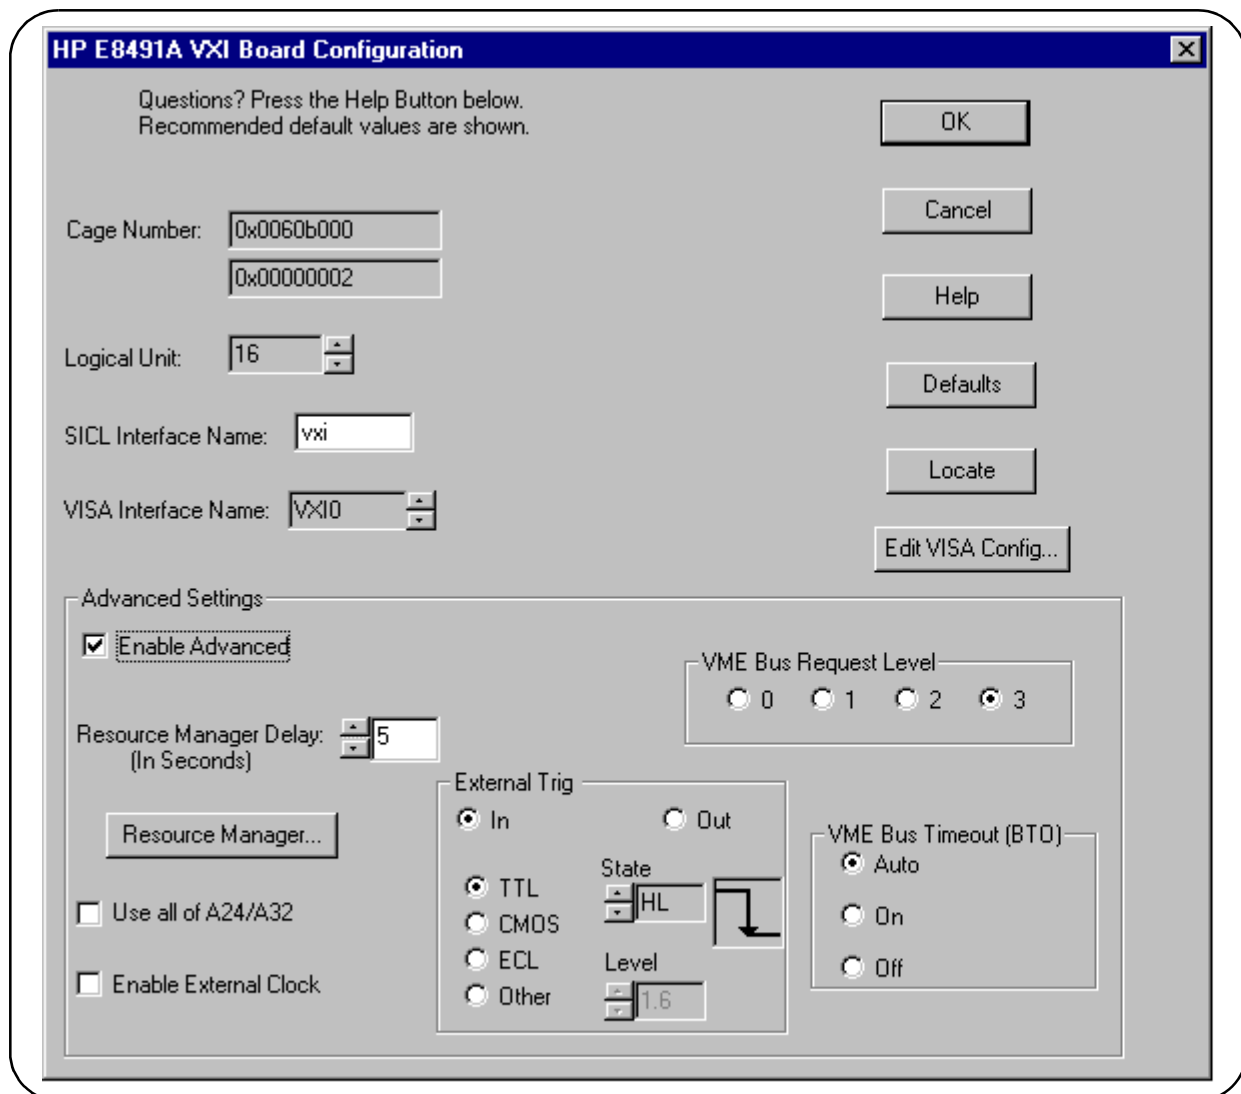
HP E8491A VXI Board Configuration

Questions? Press the Help Button below.
Recommended default values are shown.

OK

Cancel

Help

Defaults

Locate

Edit VISA Config...

Cage Number: 0x0060b000
0x00000002

Logical Unit: 16

SICL Interface Name: vxi

VISA Interface Name: VXI0

Advanced Settings

Enable Advanced

VME Bus Request Level
0 1 2 3

Resource Manager Delay: 5
(In Seconds)

External Trig
In Out

Resource Manager...

VME Bus Timeout (BTO)
Auto
On
Off

State
HL

TTL
CMOS
ECL
Other

Level
1.6

Use all of A24/A32

Enable External Clock